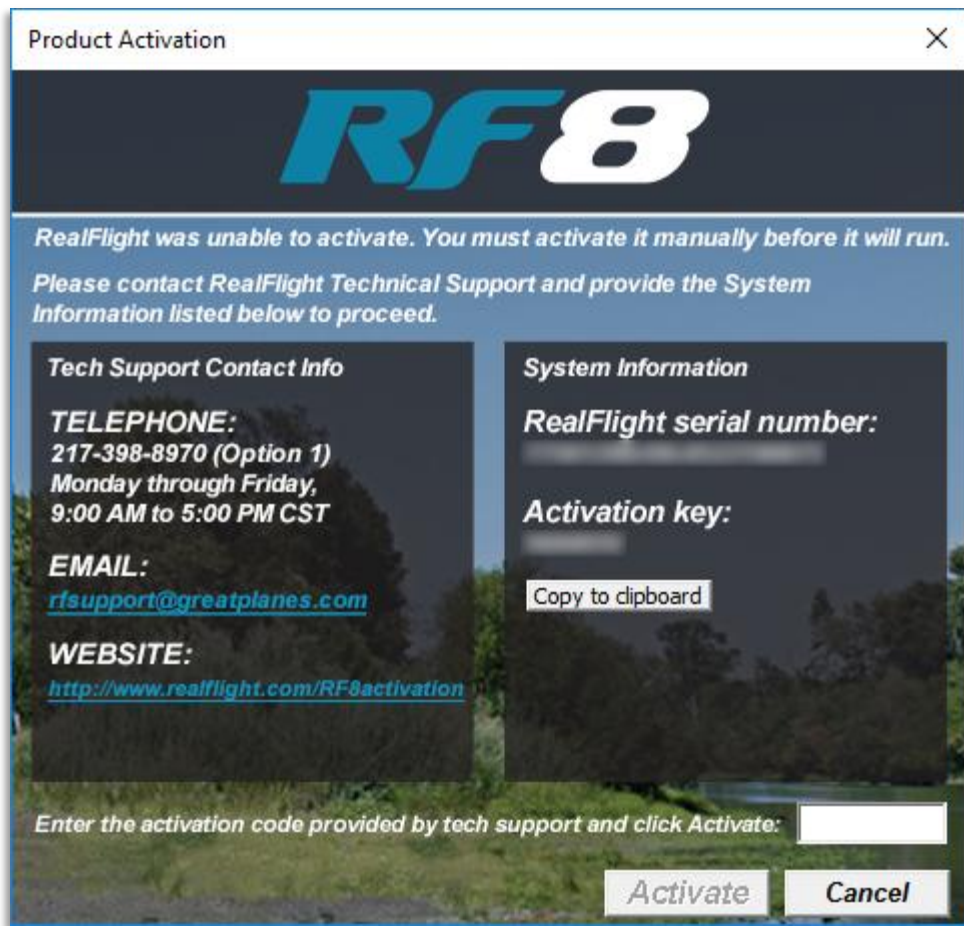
Product Activation

RF8

RealFlight was unable to activate. You must activate it manually before it will run.

Please contact RealFlight Technical Support and provide the System Information listed below to proceed.

Tech Support Contact Info

TELEPHONE:
217-398-8970 (Option 1)
Monday through Friday,
9:00 AM to 5:00 PM CST

EMAIL:
rfsupport@greatplanes.com

WEBSITE:
http://www.realflight.com/RF8activation

System Information

RealFlight serial number:
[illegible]

Activation key:
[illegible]

Copy to clipboard

Enter the activation code provided by tech support and click Activate:

Activate

Cancel